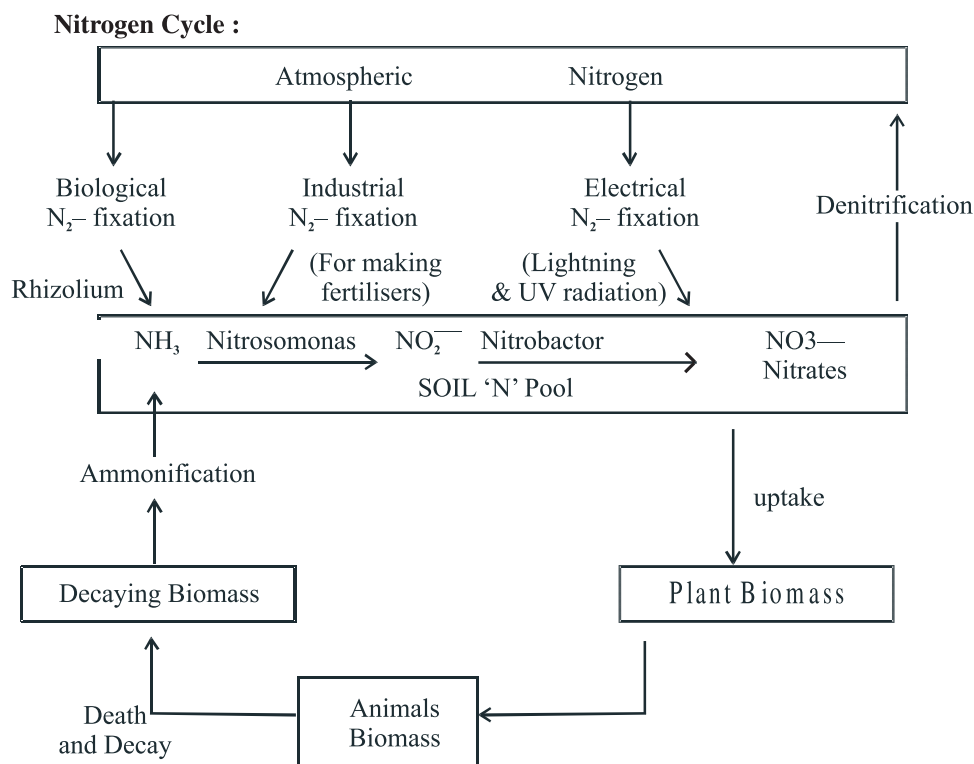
**Nitrogen Cycle :**

Atmospheric Nitrogen

Biological $N_2$– fixation

Industrial $N_2$– fixation

Electrical $N_2$– fixation

Denitrification

Rhizolium

(For making fertilisers)

(Lightning & UV radiation)

$NH_3$ Nitrosomonas $NO_2^{—}$ Nitrobactor NO3— Nitrates

SOIL 'N' Pool

Ammonification

uptake

Decaying Biomass

Plant Biomass

Death and Decay

Animals Biomass